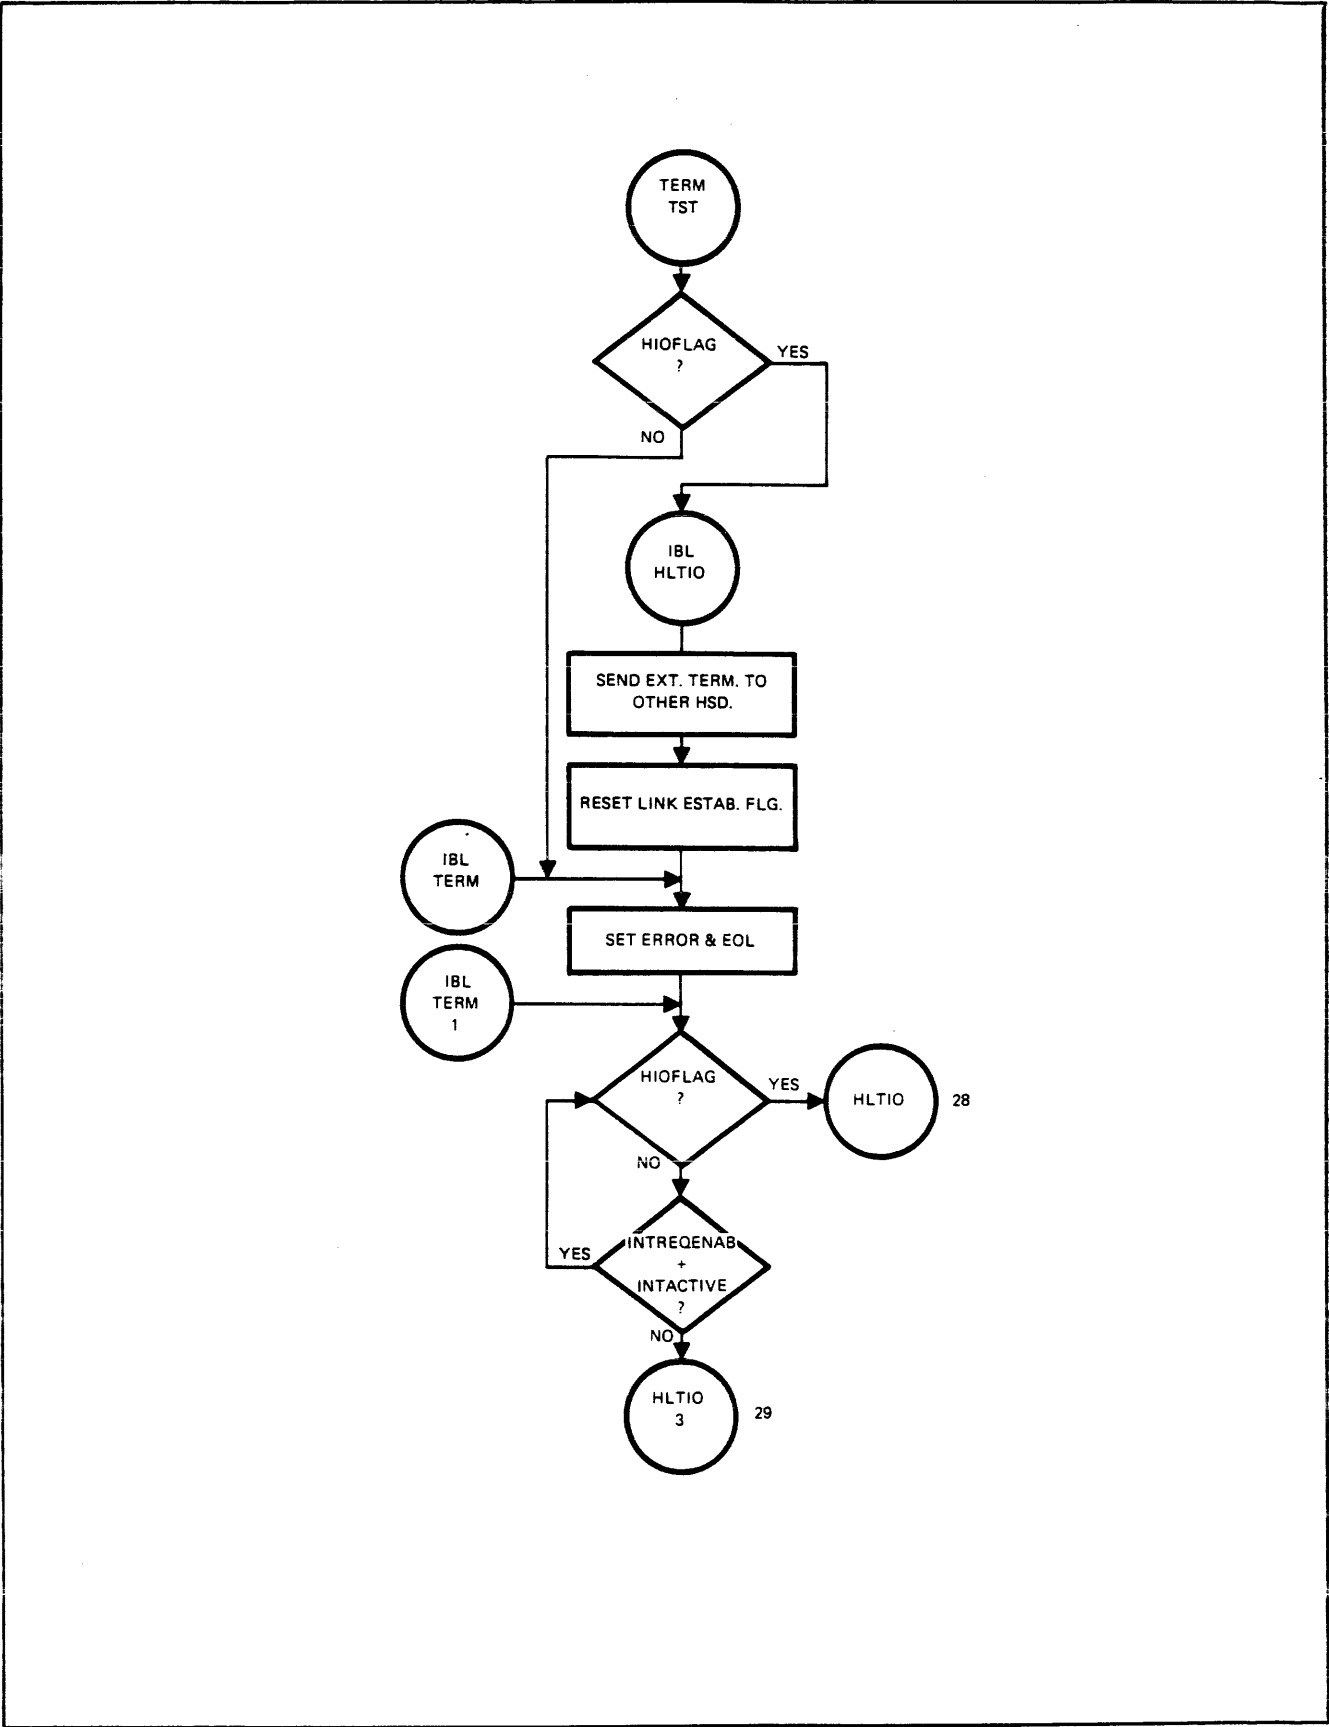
TERM
TST

HIOFLAG
?

YES

NO

IBL
HLTIO

SEND EXT. TERM. TO OTHER HSD.

RESET LINK ESTAB. FLG.

IBL
TERM

SET ERROR & EOL

IBL
TERM
1

HIOFLAG
?

YES

HLTIO

28

NO

YES

INTREQENAB
+
INTACTIVE
?

NO

HLTIO
3

29